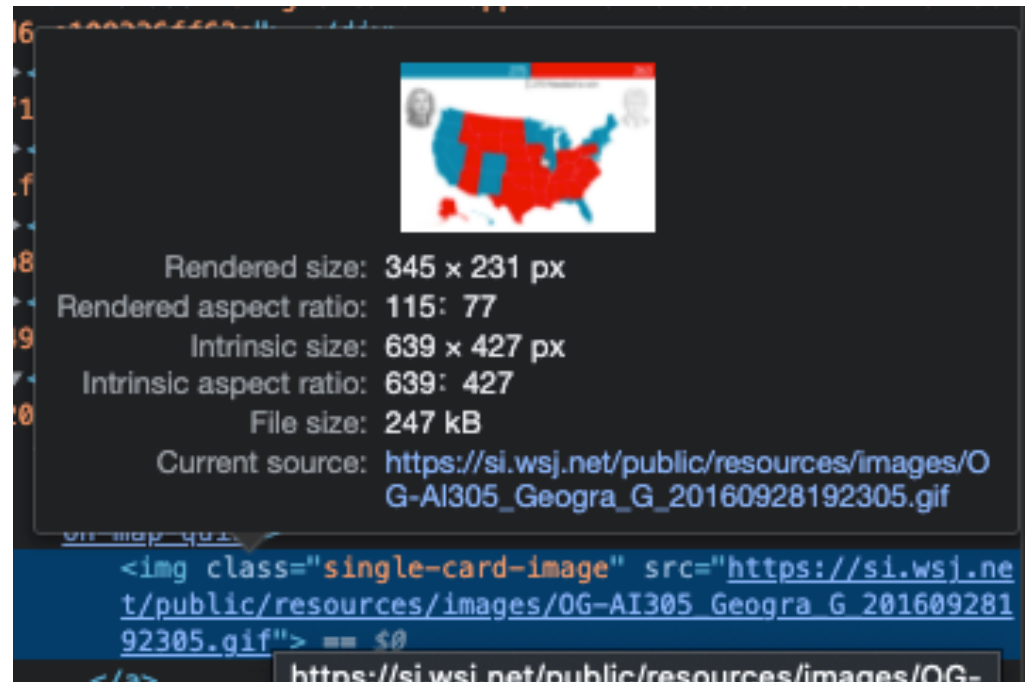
Rendered size: 345 × 231 px
Rendered aspect ratio: 115∶ 77
Intrinsic size: 639 × 427 px
Intrinsic aspect ratio: 639∶ 427
File size: 247 kB
Current source: https://si.wsj.net/public/resources/images/OG-AI305_Geogra_G_20160928192305.gif

<img class="single-card-image" src="https://si.wsj.net/public/resources/images/OG-AI305_Geogra_G_20160928192305.gif"> == $0

https://si.wsj.net/public/resources/images/OG-